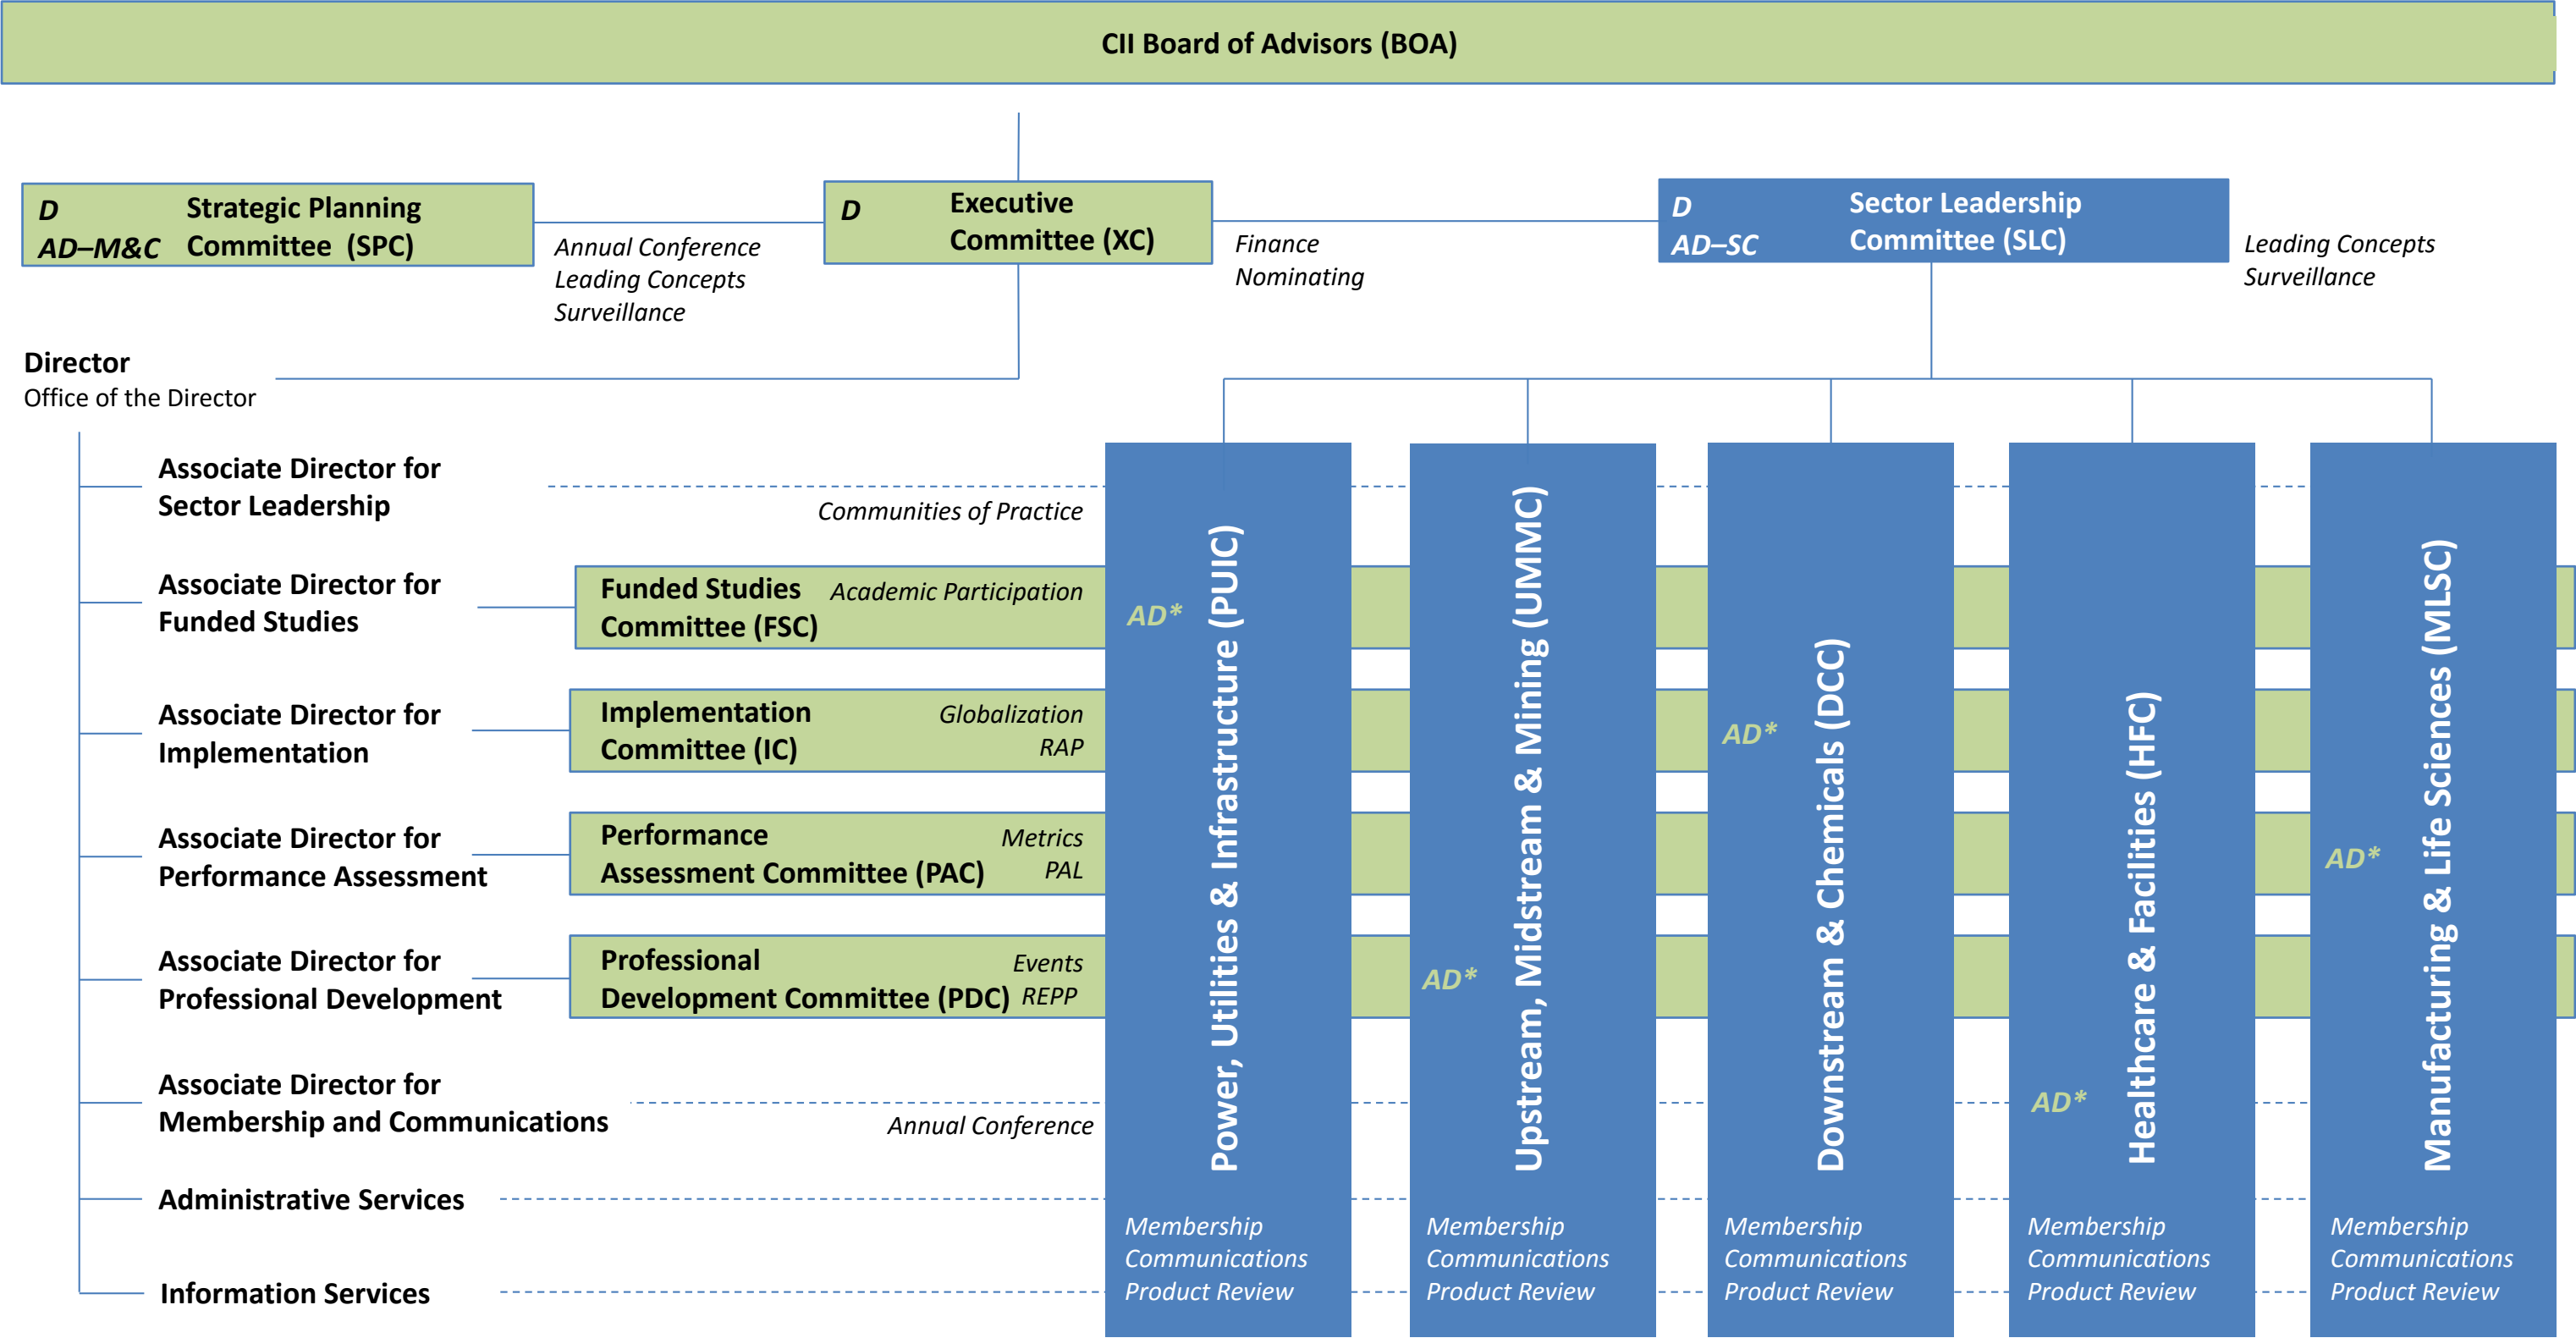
CII Board of Advisors (BOA)

D
AD–M&C
Strategic Planning Committee (SPC)

Annual Conference
Leading Concepts
Surveillance

D
Executive Committee (XC)

Finance
Nominating

D
AD–SC
Sector Leadership Committee (SLC)

Leading Concepts
Surveillance

Director
Office of the Director

Associate Director for Sector Leadership

Communities of Practice

Associate Director for Funded Studies

Funded Studies Committee (FSC)

Academic Participation

Associate Director for Implementation

Implementation Committee (IC)

Globalization
RAP

Associate Director for Performance Assessment

Performance Assessment Committee (PAC)

Metrics
PAL

Associate Director for Professional Development

Professional Development Committee (PDC)

Events
REPP

Associate Director for Membership and Communications

Annual Conference

Administrative Services

Information Services

AD*
Power, Utilities & Infrastructure (PUIC)
Membership
Communications
Product Review

AD*
Upstream, Midstream & Mining (UMMC)
Membership
Communications
Product Review

AD*
Downstream & Chemicals (DCC)
Membership
Communications
Product Review

AD*
Healthcare & Facilities (HFC)
Membership
Communications
Product Review

AD*
Manufacturing & Life Sciences (MLSC)
Membership
Communications
Product Review